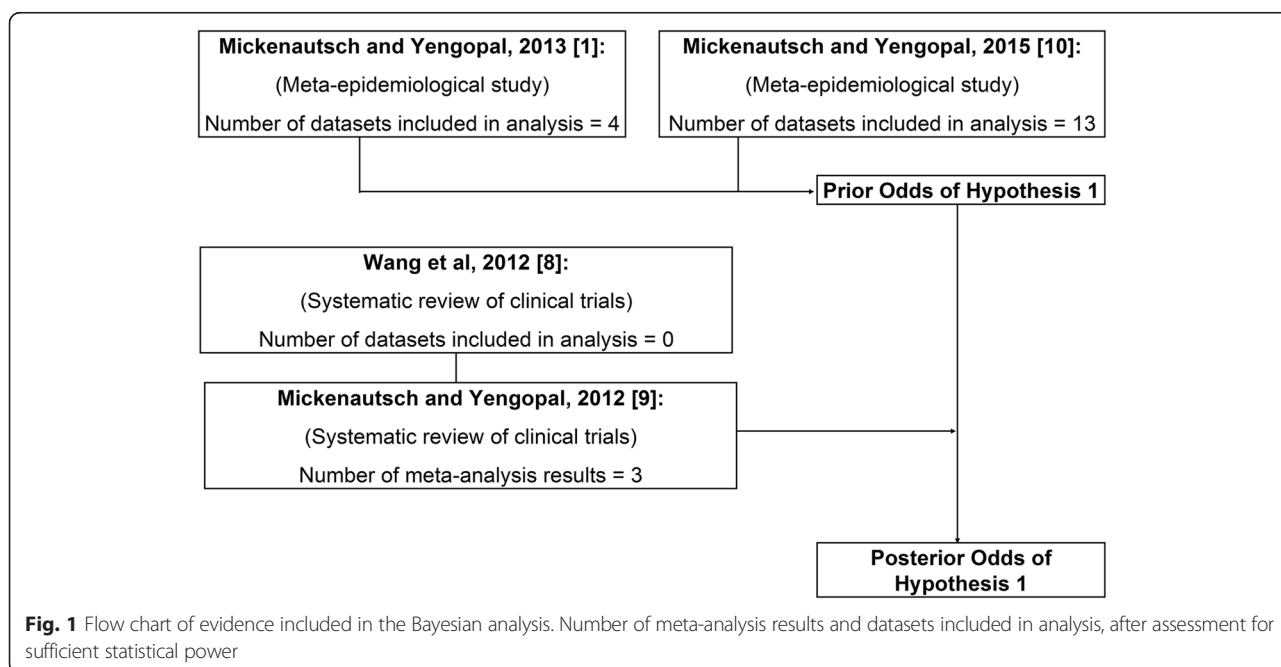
Mickenautsch and Yengopal, 2013 [1]:
(Meta-epidemiological study)
Number of datasets included in analysis = 4

Mickenautsch and Yengopal, 2015 [10]:
(Meta-epidemiological study)
Number of datasets included in analysis = 13

Prior Odds of Hypothesis 1

Wang et al, 2012 [8]:
(Systematic review of clinical trials)
Number of datasets included in analysis = 0

Mickenautsch and Yengopal, 2012 [9]:
(Systematic review of clinical trials)
Number of meta-analysis results = 3

Posterior Odds of Hypothesis 1

**Fig. 1** Flow chart of evidence included in the Bayesian analysis. Number of meta-analysis results and datasets included in analysis, after assessment for sufficient statistical power